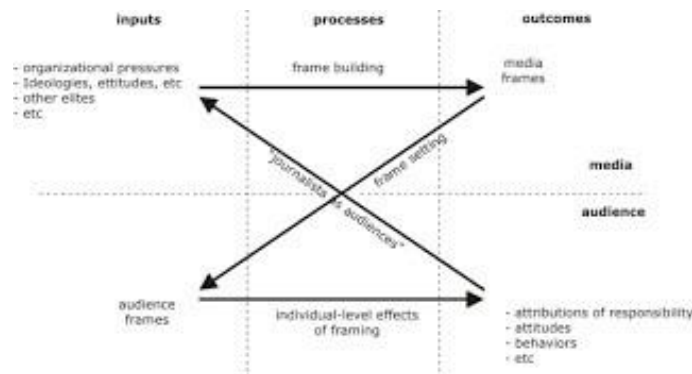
inputs

processes

outcomes

- organizational pressures
- ideologies, attitudes, etc
- other elites
- etc

frame building

media frames

"journalists as audiences"

frame setting

media

audience

audience frames

individual-level effects of framing

- attributions of responsibility
- attitudes
- behaviors
- etc